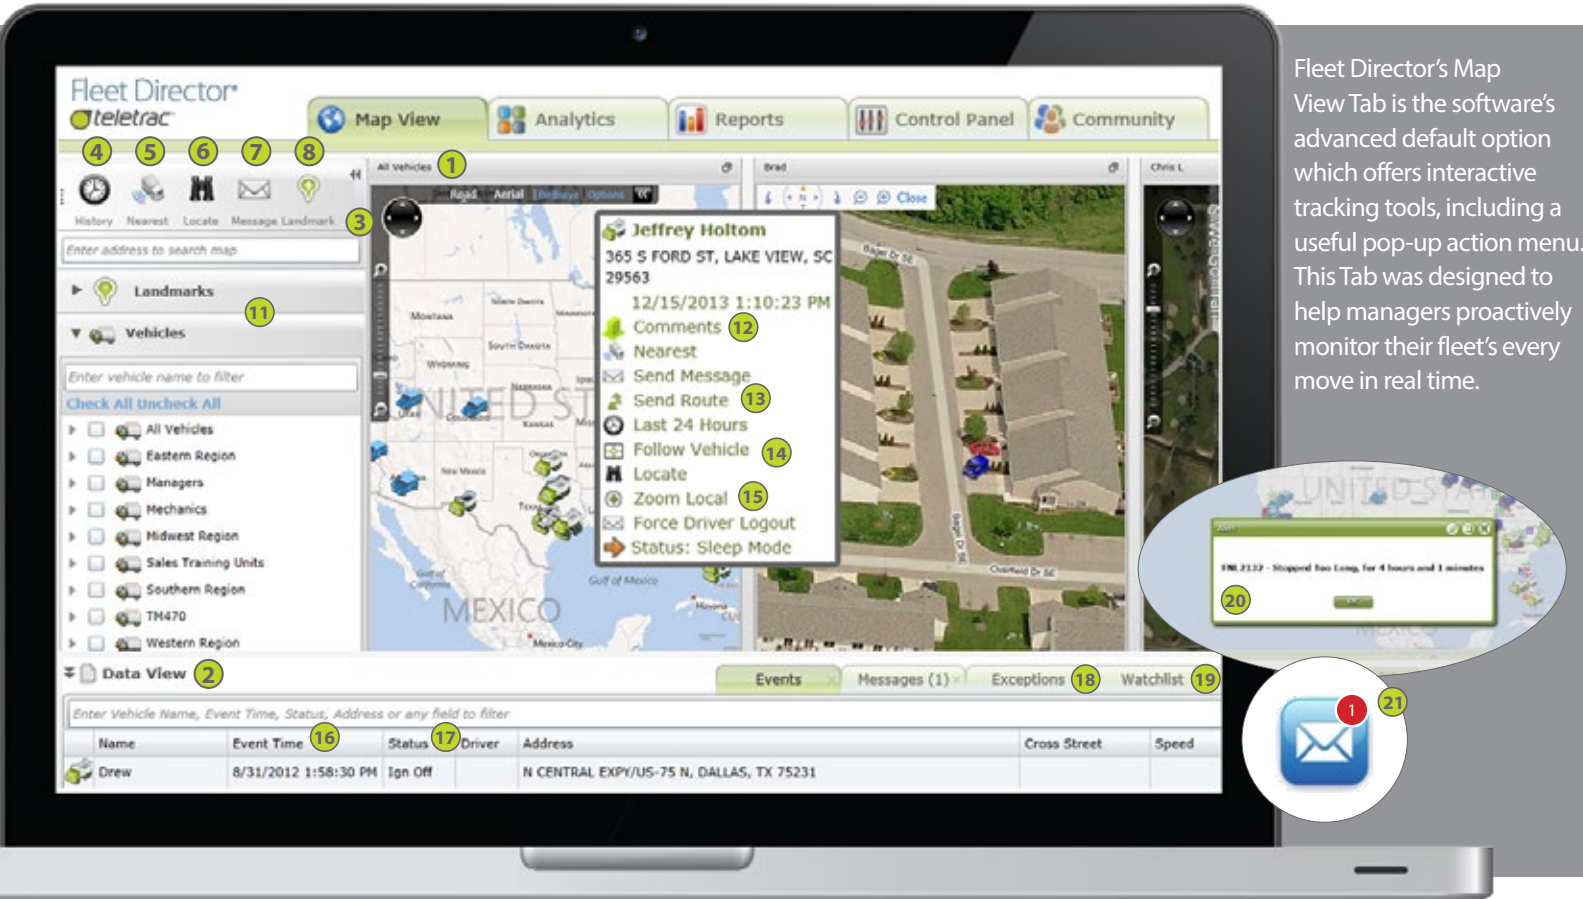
Fleet Director®
teletrac

Map View | Analytics | Reports | Control Panel | Community

4 5 6 7 8

History Nearest Locate Message Landmark

3

Enter address to search map

Landmarks

11

Vehicles

Enter vehicle name to filter

Check All Uncheck All

All Vehicles
Eastern Region
Managers
Mechanics
Midwest Region
Sales Training Units
Southern Region
TM470
Western Region

All Vehicles 1

Road Aerial Birdseye Options

Jeffrey Holtom
365 S FORD ST, LAKE VIEW, SC 29563
12/15/2013 1:10:23 PM
Comments 12
Nearest
Send Message
Send Route 13
Last 24 Hours
Follow Vehicle 14
Locate
Zoom Local 15
Force Driver Logout
Status: Sleep Mode

MEXICO

Brad

Close

Chris L

Data View 2

Events | Messages (1) | Exceptions 18 | Watchlist 19

Enter Vehicle Name, Event Time, Status, Address or any field to filter

| Name | Event Time 16 | Status 17 | Driver | Address | Cross Street | Speed |
|---|---|---|---|---|---|---|
| Drew | 8/31/2012 1:58:30 PM | Ign Off | | N CENTRAL EXPY/US-75 N, DALLAS, TX 75231 | | |

Fleet Director's Map View Tab is the software's advanced default option which offers interactive tracking tools, including a useful pop-up action menu. This Tab was designed to help managers proactively monitor their fleet's every move in real time.

UNITED STATES

Stopped Too Long for 4 hours and 1 minutes

20

1

21